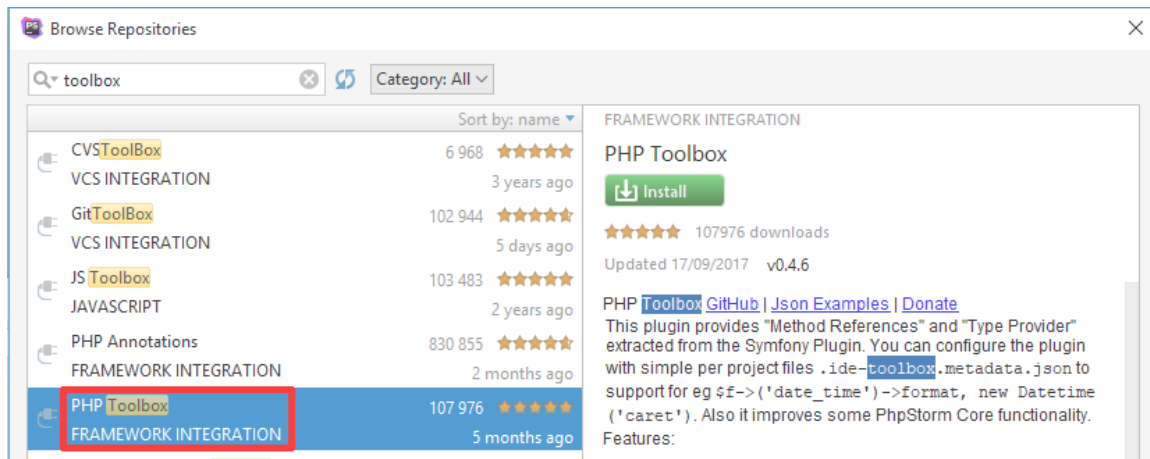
Browse Repositories

toolbox

Category: All

Sort by: name

CVSToolBox
6 968
VCS INTEGRATION
3 years ago

GitToolBox
102 944
VCS INTEGRATION
5 days ago

JS Toolbox
103 483
JAVASCRIPT
2 years ago

PHP Annotations
830 855
FRAMEWORK INTEGRATION
2 months ago

PHP Toolbox
107 976
FRAMEWORK INTEGRATION
5 months ago

FRAMEWORK INTEGRATION

PHP Toolbox

Install

107976 downloads

Updated 17/09/2017 v0.4.6

PHP Toolbox GitHub | Json Examples | Donate
This plugin provides "Method References" and "Type Provider" extracted from the Symfony Plugin. You can configure the plugin with simple per project files .ide-toolbox.metadata.json to support for eg $f->('date_time')->format, new Datetime ('caret'). Also it improves some PhpStorm Core functionality.
Features: